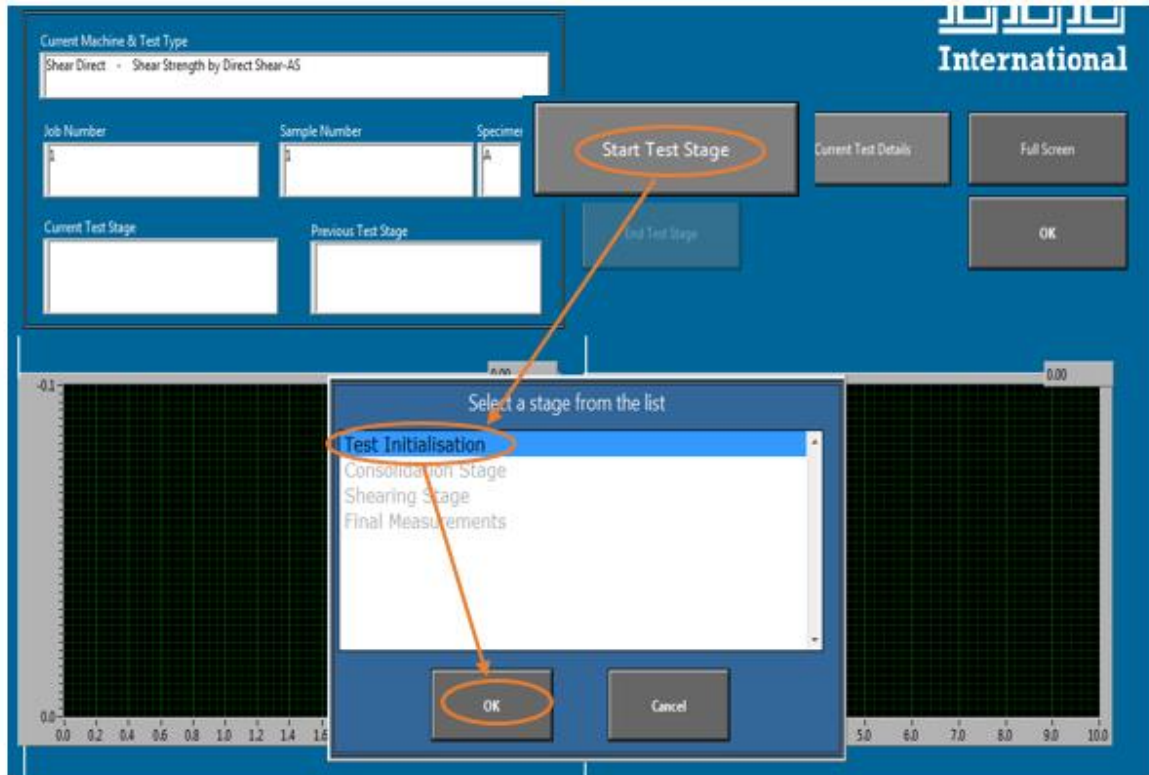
International

Current Machine & Test Type
Shear Direct - Shear Strength by Direct Shear-AS

Job Number
1

Sample Number
1

Specimen
A

Start Test Stage

Current Test Details

Full Screen

End Test Stage

OK

Current Test Stage

Previous Test Stage

0.00

0.00

-0.1

Select a stage from the list

Test Initialisation
Consolidation Stage
Shearing Stage
Final Measurements

OK

Cancel

0.0
0.0 0.2 0.4 0.6 0.8 1.0 1.2 1.4 1.6

5.0 6.0 7.0 8.0 9.0 10.0